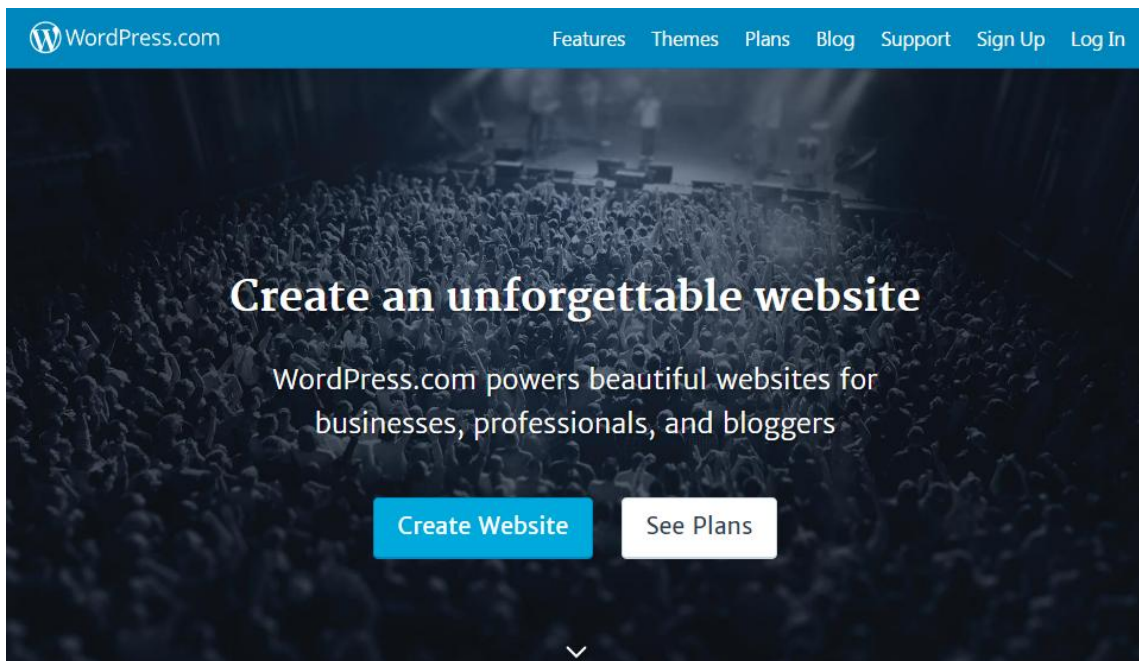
WordPress.com

Features Themes Plans Blog Support Sign Up Log In

Create an unforgettable website

WordPress.com powers beautiful websites for businesses, professionals, and bloggers

Create Website

See Plans